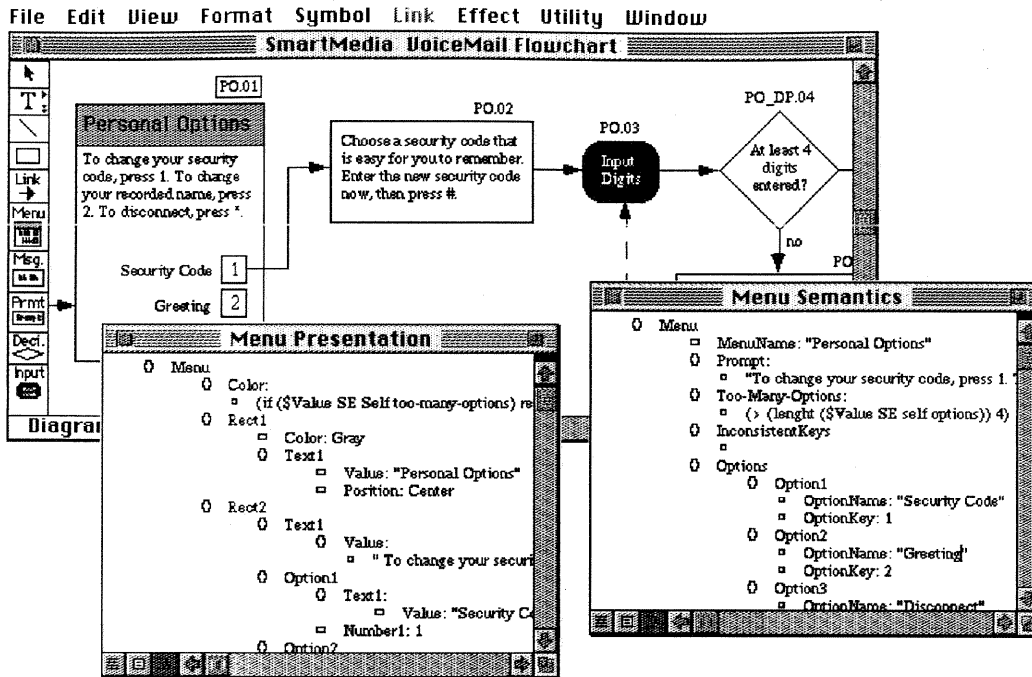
File Edit View Format Symbol Link Effect Utility Window

SmartMedia VoiceMail Flowchart

Link
Menu
Msg.
Prmt
Deci.
Input

PO.01

Personal Options

To change your security code, press 1. To change your recorded name, press 2. To disconnect, press *.

Security Code 1

Greeting 2

PO.02

Choose a security code that is easy for you to remember. Enter the new security code now, then press #.

PO.03

Input Digits

PO_DP.04

At least 4 digits entered?

no

PO

Diagra

Menu Presentation

Menu
Color:
(if ($Value SE Self too-many-options) re
Rect1
Color: Gray
Text1
Value: "Personal Options"
Position: Center
Rect2
Text1
Value:
" To change your securi
Option1
Text1:
Value: "Security C
Number1: 1
Option2

Menu Semantics

Menu
MenuName: "Personal Options"
Prompt:
"To change your security code, press 1.
Too-Many-Options:
(> (lenght ($Value SE self options)) 4)
InconsistentKeys
Options
Option1
OptionName: "Security Code"
OptionKey: 1
Option2
OptionName: "Greeting"
OptionKey: 2
Option3
OptionName: "Disconnect"